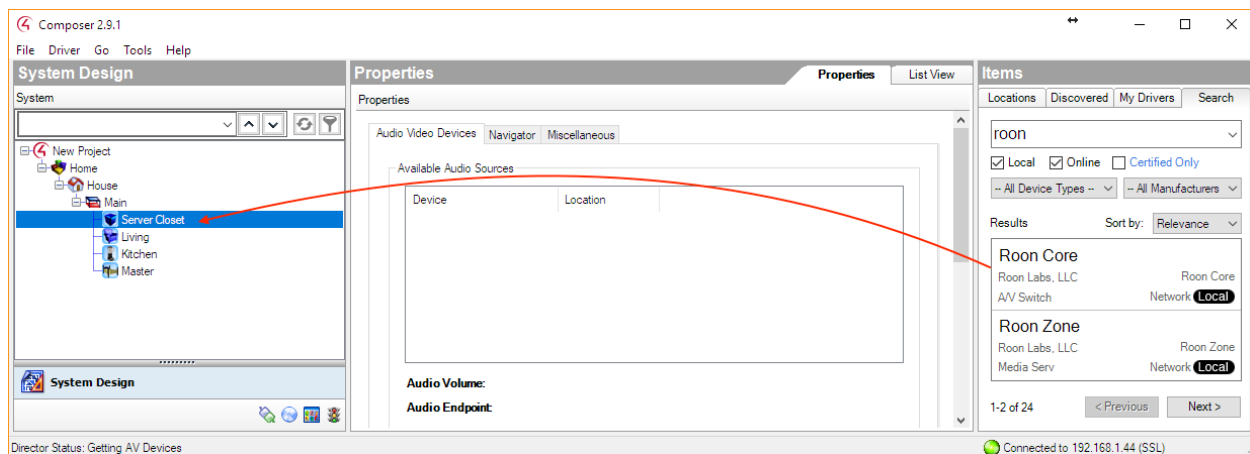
Composer 2.9.1

File Driver Go Tools Help

System Design

System

New Project
Home
House
Main
Server Closet
Living
Kitchen
Master

System Design

Properties

Properties List View

Properties

Audio Video Devices Navigator Miscellaneous

Available Audio Sources

| Device | Location |
|---|---|

Audio Volume:

Audio Endpoint:

Items

Locations Discovered My Drivers Search

roon

Local Online Certified Only

-- All Device Types -- -- All Manufacturers

Results Sort by: Relevance

Roon Core
Roon Labs, LLC Roon Core
A/V Switch Network Local

Roon Zone
Roon Labs, LLC Roon Zone
Media Serv Network Local

1-2 of 24 < Previous Next >

Director Status: Getting AV Devices

Connected to 192.168.1.44 (SSL)